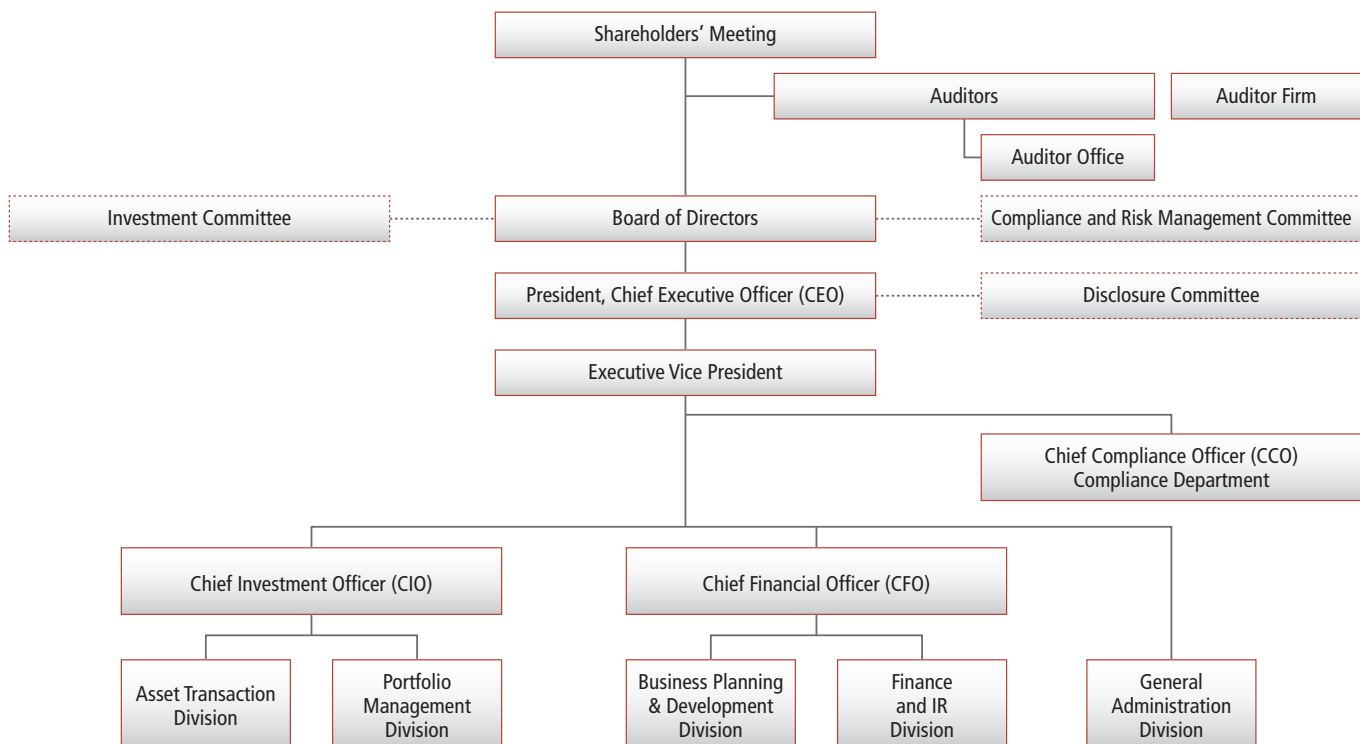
Shareholders' Meeting

Auditors

Auditor Firm

Auditor Office

Investment Committee

Board of Directors

Compliance and Risk Management Committee

President, Chief Executive Officer (CEO)

Disclosure Committee

Executive Vice President

Chief Compliance Officer (CCO)
Compliance Department

Chief Investment Officer (CIO)

Chief Financial Officer (CFO)

Asset Transaction Division

Portfolio Management Division

Business Planning & Development Division

Finance and IR Division

General Administration Division